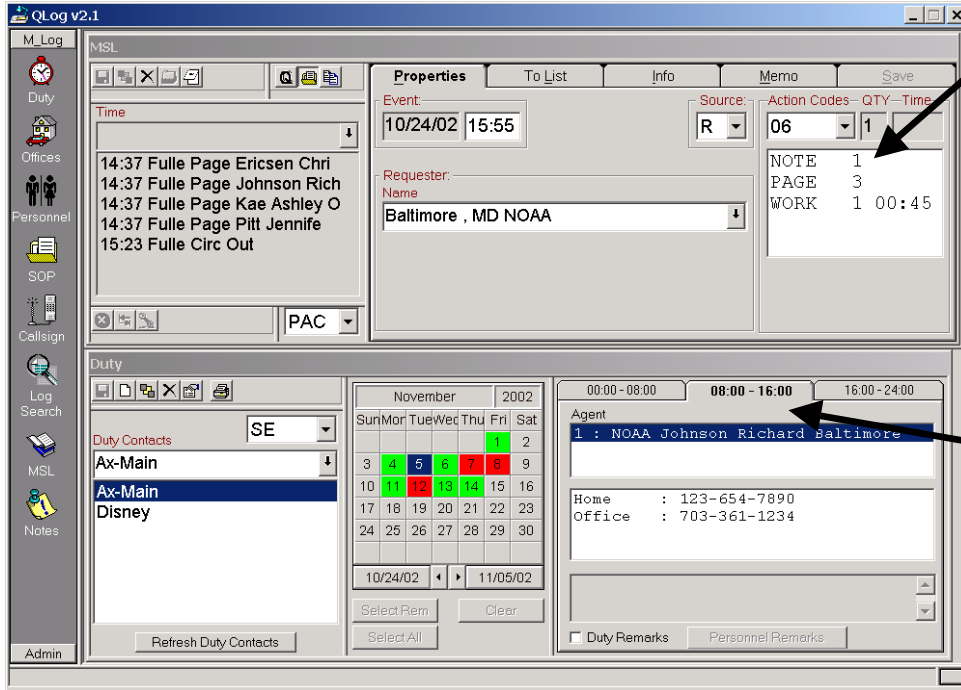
QLog v2.1

M_Log
Duty
Offices
Personnel
SOP
Callsign
Log Search
MSL
Notes
Admin

MSL

Time
14:37 Fulle Page Ericsen Chri
14:37 Fulle Page Johnson Rich
14:37 Fulle Page Kae Ashley O
14:37 Fulle Page Pitt Jennife
15:23 Fulle Circ Out

PAC

Properties | To List | Info | Memo | Save

Event:
10/24/02 15:55

Source:
R

Action Codes QTY Time
06 1

NOTE 1
PAGE 3
WORK 1 00:45

Requester:
Name
Baltimore , MD NOAA

Duty

Duty Contacts
SE
Ax-Main
Ax-Main
Disney

Refresh Duty Contacts

November 2002

| Sun | Mon | Tue | Wed | Thu | Fri | Sat |
|---|---|---|---|---|---|---|
| | | | | | 1 | 2 |
| 3 | 4 | 5 | 6 | 7 | 8 | 9 |
| 10 | 11 | 12 | 13 | 14 | 15 | 16 |
| 17 | 18 | 19 | 20 | 21 | 22 | 23 |
| 24 | 25 | 26 | 27 | 28 | 29 | 30 |

10/24/02 11/05/02

Select Rem | Clear
Select All

00:00 - 08:00 | 08:00 - 16:00 | 16:00 - 24:00

Agent
1 : NOAA Johnson Richard Baltimore

Home : 123-654-7890
Office : 703-361-1234

Duty Remarks | Personnel Remarks